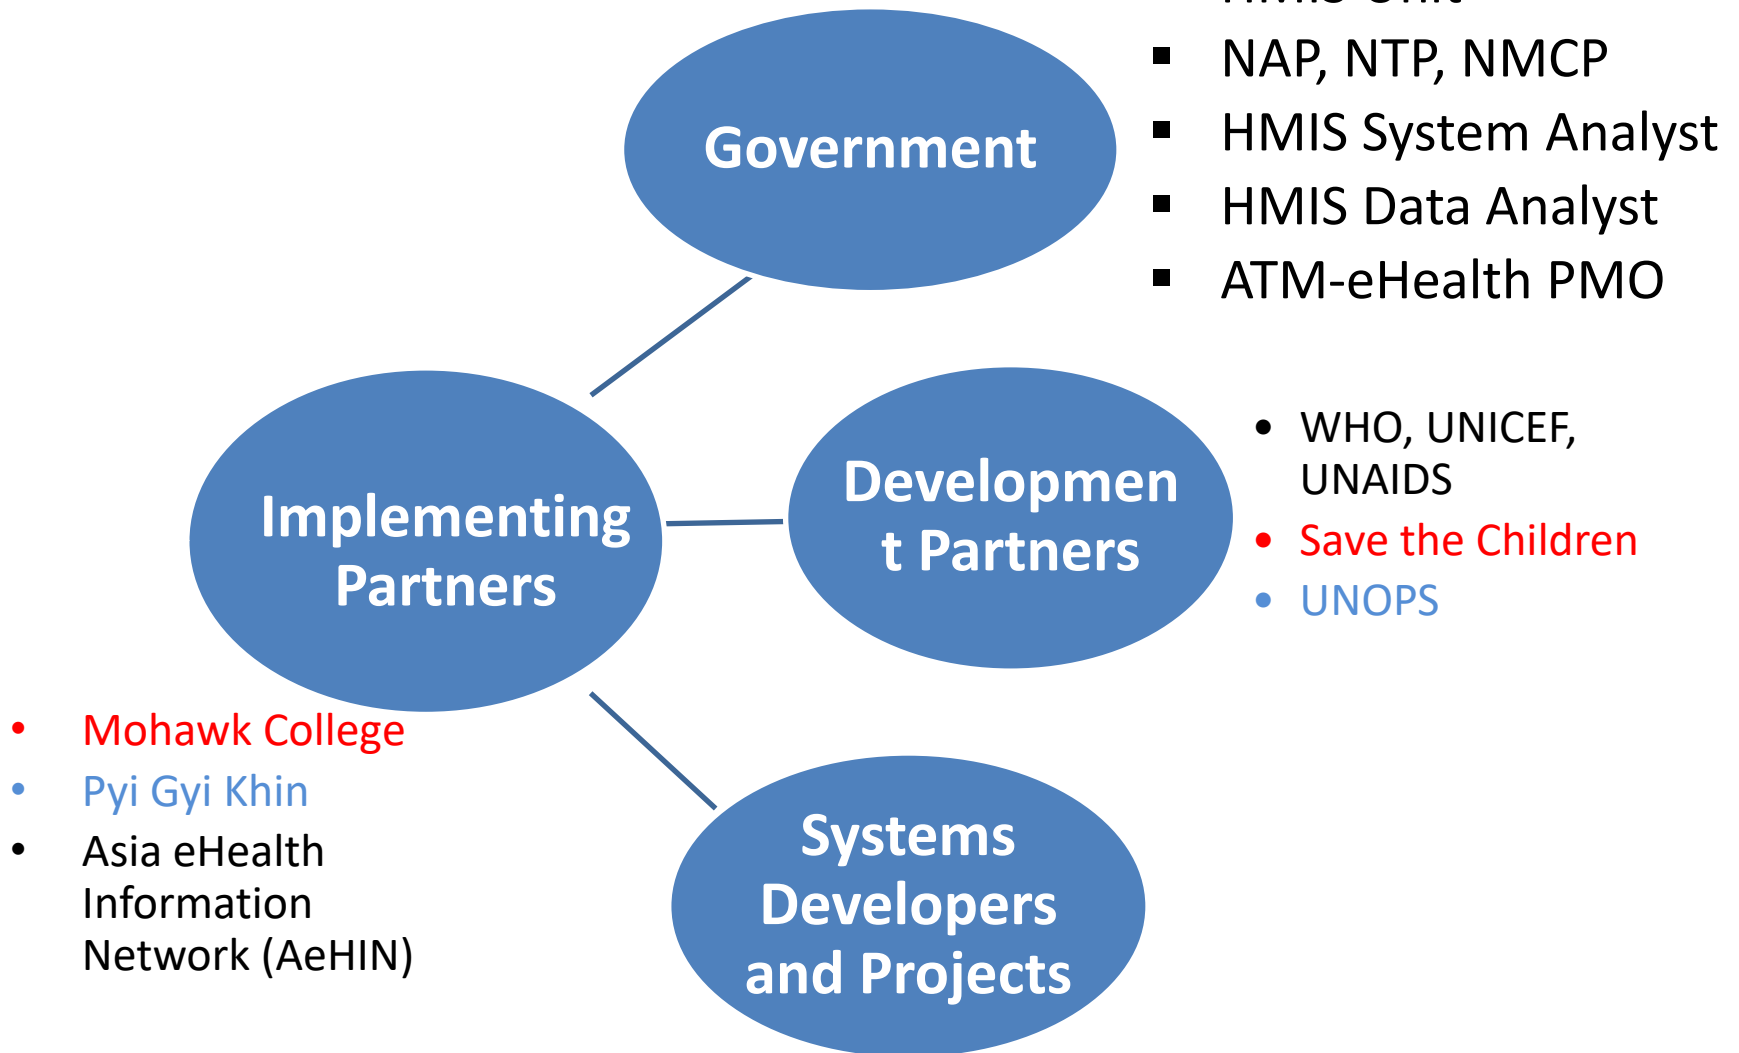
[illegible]

- NAP, NTP, NMCP
- HMIS System Analyst
- HMIS Data Analyst
- ATM-eHealth PMO

Government

Implementing Partners

Developmen t Partners

- WHO, UNICEF, UNAIDS
- Save the Children
- UNOPS

- Mohawk College
- Pyi Gyi Khin
- Asia eHealth Information Network (AeHIN)

Systems Developers and Projects